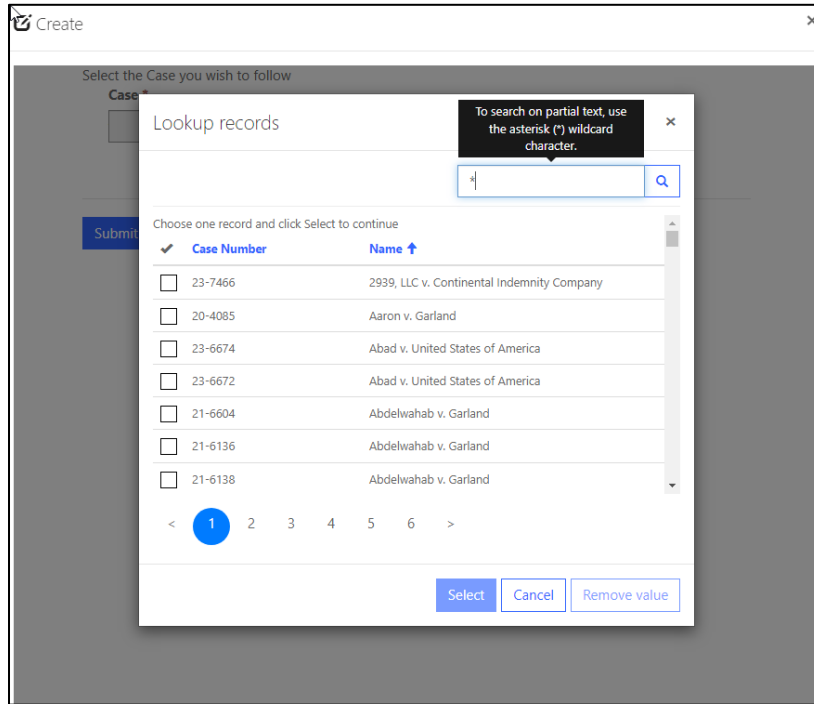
Create

×

Select the Case you wish to follow

Case *

Submit

Lookup records

To search on partial text, use the asterisk (*) wildcard character.

×

*

Choose one record and click Select to continue

| ✔ | Case Number | Name ↑ |
|---|---|---|
| ☐ | 23-7466 | 2939, LLC v. Continental Indemnity Company |
| ☐ | 20-4085 | Aaron v. Garland |
| ☐ | 23-6674 | Abad v. United States of America |
| ☐ | 23-6672 | Abad v. United States of America |
| ☐ | 21-6604 | Abdelwahab v. Garland |
| ☐ | 21-6136 | Abdelwahab v. Garland |
| ☐ | 21-6138 | Abdelwahab v. Garland |

< 1 2 3 4 5 6 >

Select Cancel Remove value